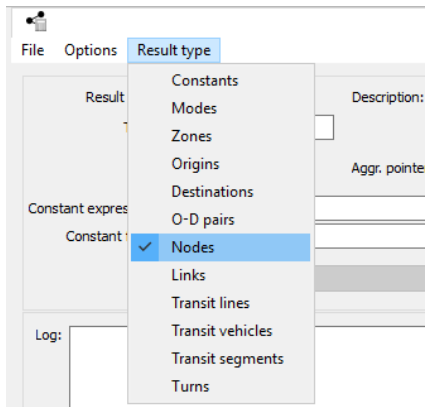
File Options Result type

Result
Description:
Aggr. pointe
Constant expres
Constant

Constants
Modes
Zones
Origins
Destinations
O-D pairs
✓ Nodes
Links
Transit lines
Transit vehicles
Transit segments
Turns

Log: